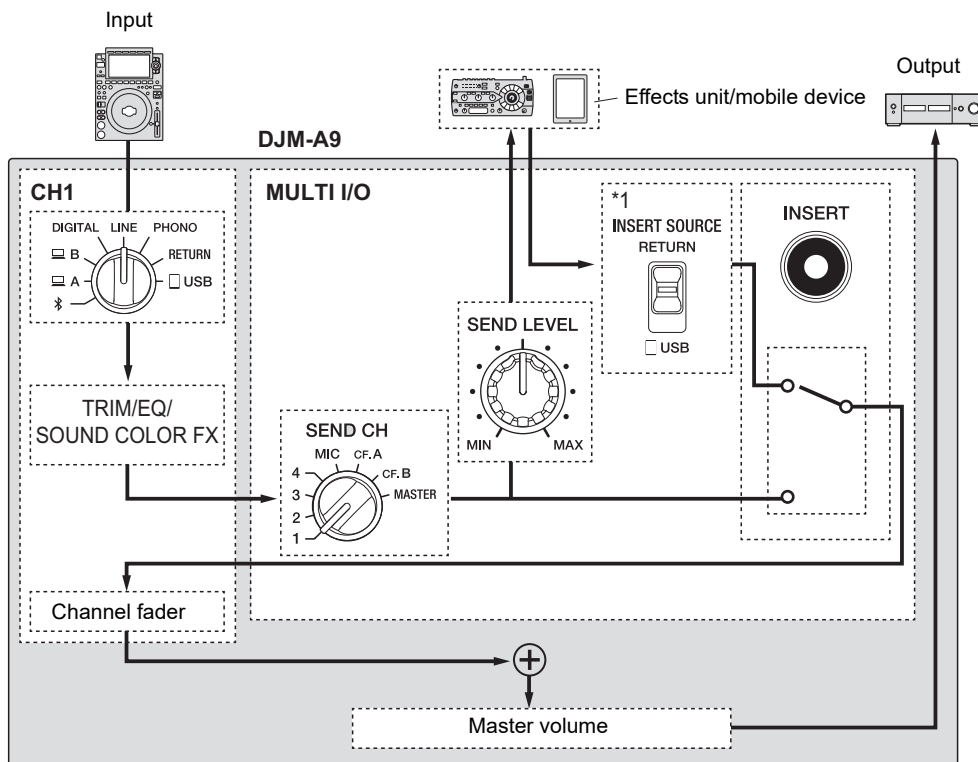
Input

Output

Effects unit/mobile device

DJM-A9

CH1

DIGITAL LINE PHONO
B RETURN
A USB

TRIM/EQ/
SOUND COLOR FX

Channel fader

MULTI I/O

SEND CH
MIC CF.A
4 CF.B
3 MASTER
2
1

SEND LEVEL
MIN MAX

*1
INSERT SOURCE
RETURN
USB

INSERT

Master volume